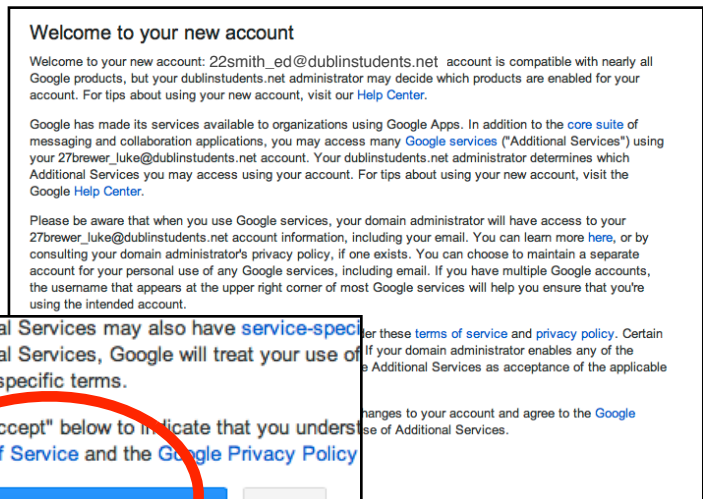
Welcome to your new account

Welcome to your new account: 22smith_ed@dublinstudents.net account is compatible with nearly all Google products, but your dublinstudents.net administrator may decide which products are enabled for your account. For tips about using your new account, visit our Help Center.

Google has made its services available to organizations using Google Apps. In addition to the core suite of messaging and collaboration applications, you may access many Google services ("Additional Services") using your 27brewer_luke@dublinstudents.net account. Your dublinstudents.net administrator determines which Additional Services you may access using your account. For tips about using your new account, visit the Google Help Center.

Please be aware that when you use Google services, your domain administrator will have access to your 27brewer_luke@dublinstudents.net account information, including your email. You can learn more here, or by consulting your domain administrator's privacy policy, if one exists. You can choose to maintain a separate account for your personal use of any Google services, including email. If you have multiple Google accounts, the username that appears at the upper right corner of most Google services will help you ensure that you're using the intended account.

al Services may also have service-speci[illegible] der these terms of service and privacy policy. Certain al Services, Google will treat your use of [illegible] If your domain administrator enables any of the specific terms. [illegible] Additional Services as acceptance of the applicable

ccept" below to i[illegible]icate that you underst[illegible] hanges to your account and agree to the Google f Service and the G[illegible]gle Privacy Policy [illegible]se of Additional Services.